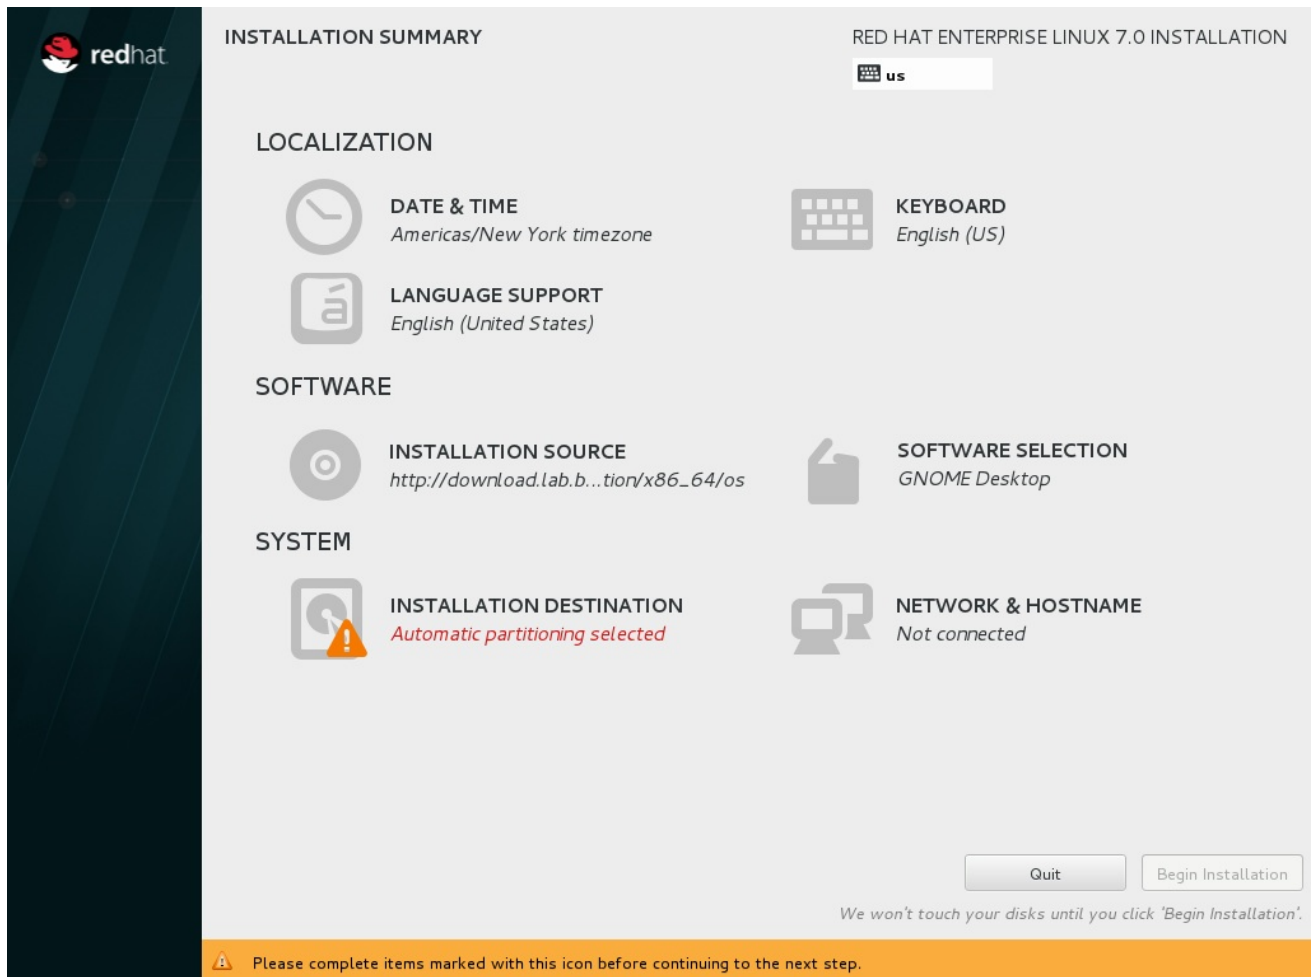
redhat

INSTALLATION SUMMARY

RED HAT ENTERPRISE LINUX 7.0 INSTALLATION

us

LOCALIZATION

DATE & TIME
Americas/New York timezone

KEYBOARD
English (US)

á

LANGUAGE SUPPORT
English (United States)

SOFTWARE

INSTALLATION SOURCE
http://download.lab.b...tion/x86_64/os

SOFTWARE SELECTION
GNOME Desktop

SYSTEM

INSTALLATION DESTINATION
Automatic partitioning selected

NETWORK & HOSTNAME
Not connected

Quit

Begin Installation

We won't touch your disks until you click 'Begin Installation'.

Please complete items marked with this icon before continuing to the next step.